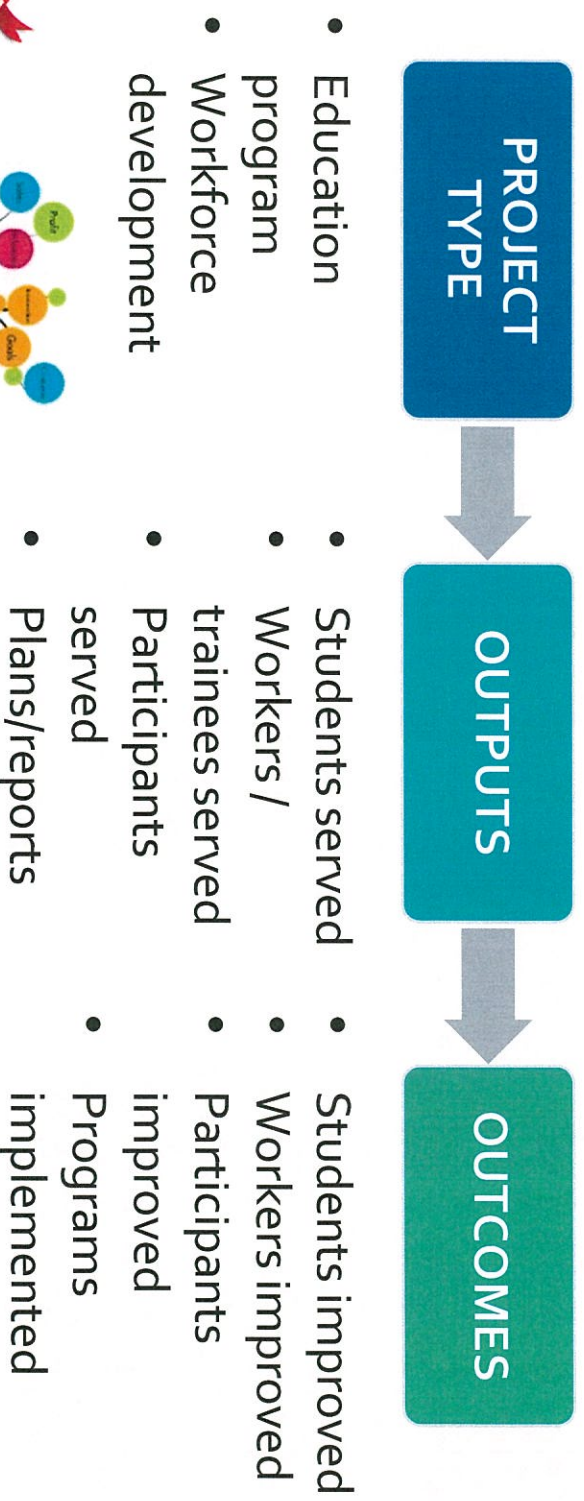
PROJECT TYPE

- Education program
- Workforce development

Profit

Goals

OUTPUTS

- Students served
- Workers / trainees served
- Participants served
- Plans/reports

OUTCOMES

- Students improved
- Workers improved
- Participants improved
- Programs implemented